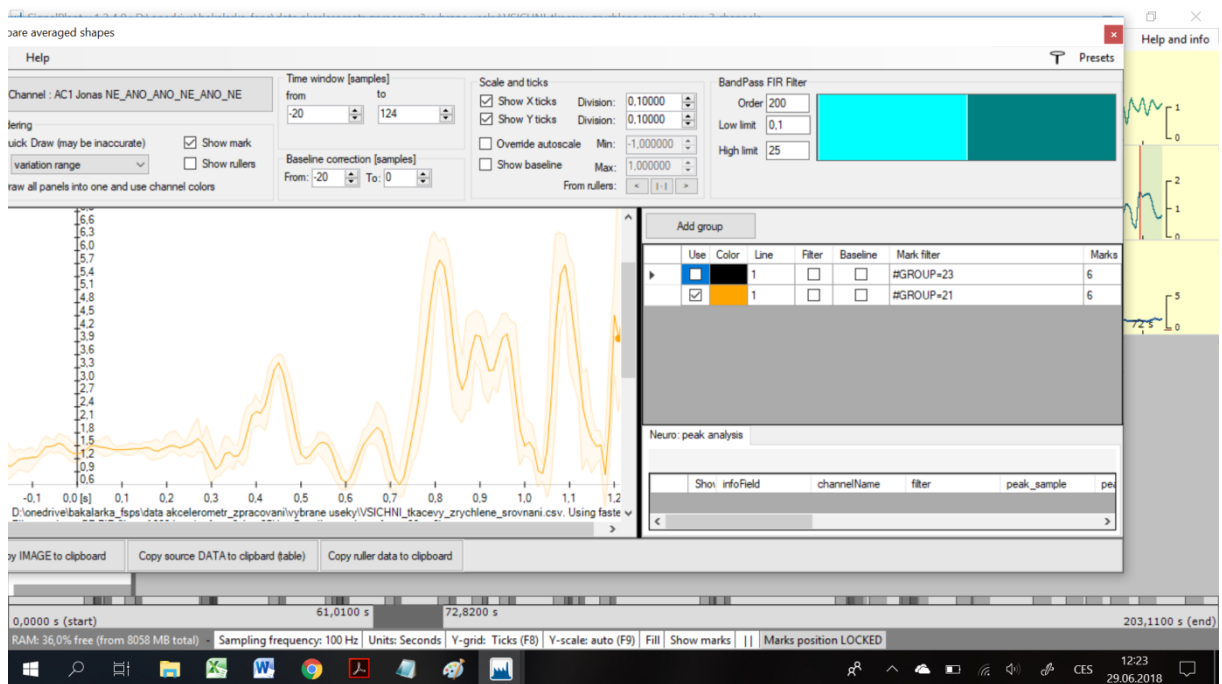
pare averaged shapes

Help

Presets

Help and info

Channel : AC1 Jonas NE_ANO_ANO_NE_ANO_NE

dering

uick Draw (may be inaccurate)

Show mark

variation range

Show rullers

raw all panels into one and use channel colors

Time window [samples]

from

to

-20

124

Baseline correction [samples]

From: -20

To: 0

Scale and ticks

Show X ticks

Division: 0,10000

Show Y ticks

Division: 0,10000

Override autoscale

Min: -1,000000

Show baseline

Max: 1,000000

From rullers:

BandPass FIR Filter

Order 200

Low limit 0,1

High limit 25

6,6
6,3
6,0
5,7
5,4
5,1
4,8
4,5
4,2
3,9
3,6
3,3
3,0
2,7
2,4
2,1
1,8
1,5
1,2
0,9
0,6

-0,1 0,0 [s] 0,1 0,2 0,3 0,4 0,5 0,6 0,7 0,8 0,9 1,0 1,1 1,2

D:\onedrive\bakalarka_fsps\data akcelerometr_zpracovani\vybrane useky\VSICHNI_tkacevy_zrychlene_srovnani.csv. Using faste

Add group

| | Use | Color | Line | Filter | Baseline | Mark filter | Marks |
|---|---|---|---|---|---|---|---|
| ▸ | ☐ | | 1 | ☐ | ☐ | #GROUP=23 | 6 |
| | ☑ | | 1 | ☐ | ☐ | #GROUP=21 | 6 |

Neuro: peak analysis

| Shov | infoField | channelName | filter | peak_sample | pe |
|---|---|---|---|---|---|

y IMAGE to clipboard

Copy source DATA to clipboard (table)

Copy ruller data to clipboard

1
0
2
1
0
5
0
72 s

0,0000 s (start)

61,0100 s

72,8200 s

203,1100 s (end)

RAM: 36,0% free (from 8058 MB total)

Sampling frequency: 100 Hz

Units: Seconds

Y-grid: Ticks (F8)

Y-scale: auto (F9)

Fill

Show marks

||

Marks position LOCKED

CES

12:23
29.06.2018